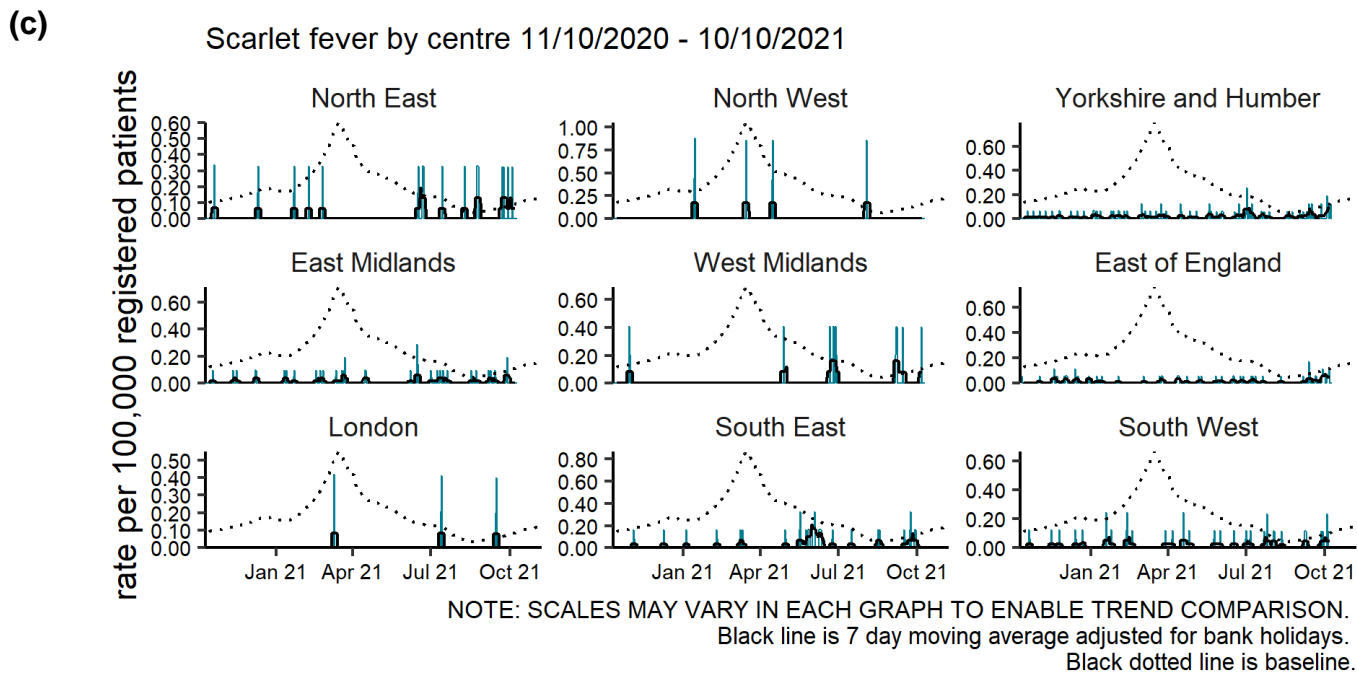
(c)

Scarlet fever by centre 11/10/2020 - 10/10/2021

rate per 100,000 registered patients

North East
0.60
0.50
0.40
0.30
0.20
0.10
0.00

North West
1.00
0.75
0.50
0.25
0.00

Yorkshire and Humber
0.60
0.40
0.20
0.00

East Midlands
0.60
0.40
0.20
0.00

West Midlands
0.60
0.40
0.20
0.00

East of England
0.60
0.40
0.20
0.00

London
0.50
0.40
0.30
0.20
0.10
0.00
Jan 21 Apr 21 Jul 21 Oct 21

South East
0.80
0.60
0.40
0.20
0.00
Jan 21 Apr 21 Jul 21 Oct 21

South West
0.60
0.40
0.20
0.00
Jan 21 Apr 21 Jul 21 Oct 21

NOTE: SCALES MAY VARY IN EACH GRAPH TO ENABLE TREND COMPARISON.
Black line is 7 day moving average adjusted for bank holidays.
Black dotted line is baseline.